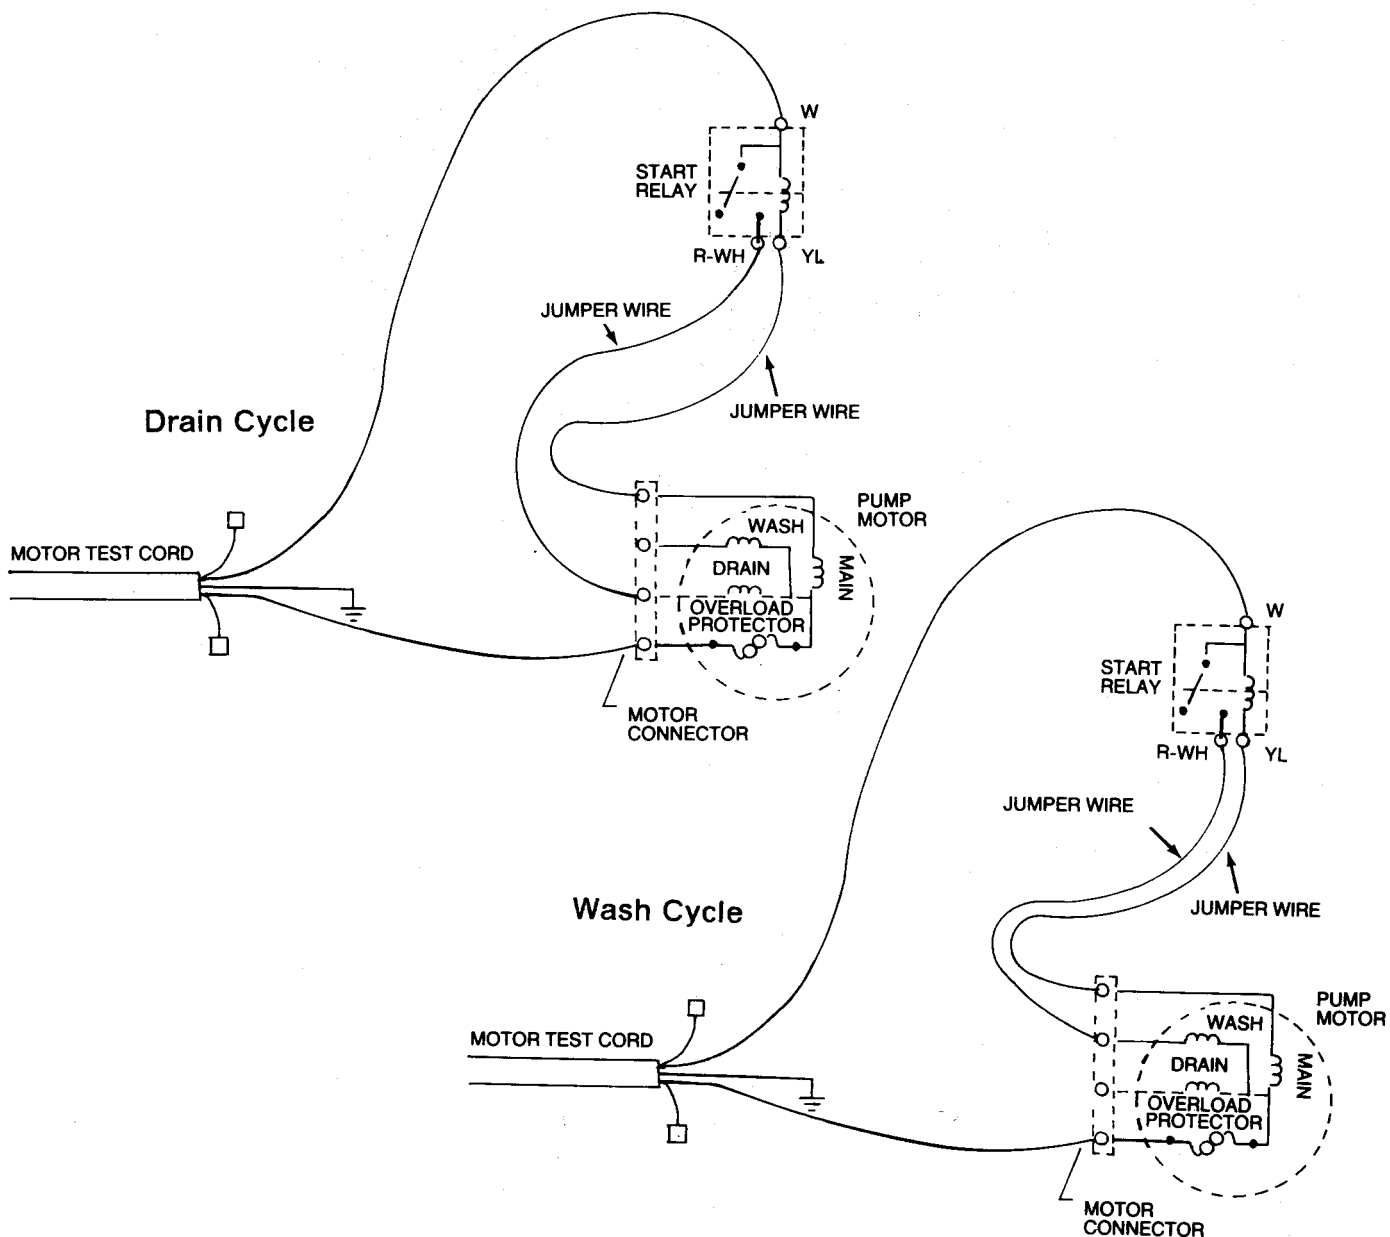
W

START RELAY

R-WH

YL

JUMPER WIRE

JUMPER WIRE

Drain Cycle

PUMP MOTOR

WASH

DRAIN

MAIN

OVERLOAD PROTECTOR

MOTOR TEST CORD

MOTOR CONNECTOR

W

START RELAY

R-WH

YL

JUMPER WIRE

JUMPER WIRE

Wash Cycle

PUMP MOTOR

WASH

DRAIN

MAIN

OVERLOAD PROTECTOR

MOTOR TEST CORD

MOTOR CONNECTOR